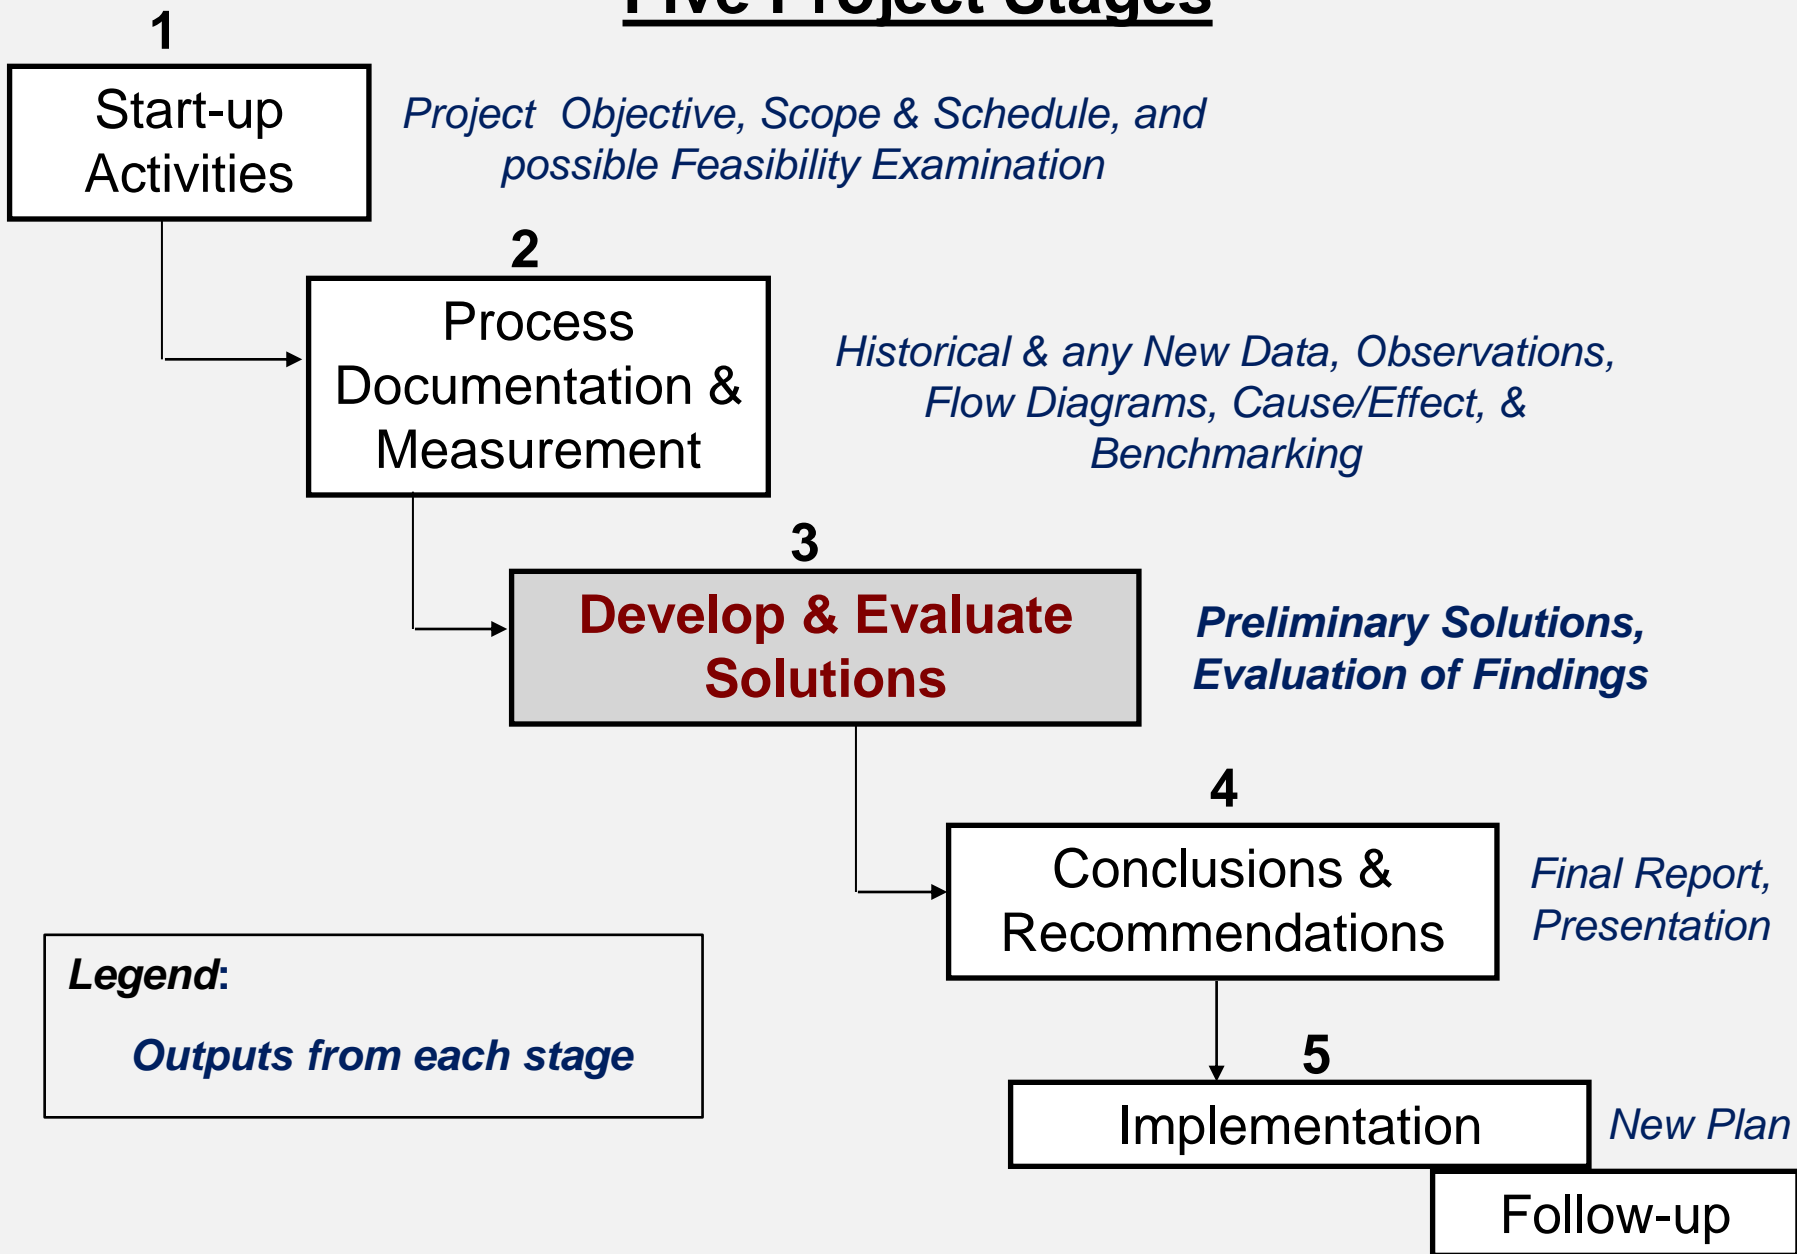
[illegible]

1

Start-up Activities

Project Objective, Scope & Schedule, and possible Feasibility Examination

2

Process Documentation & Measurement

Historical & any New Data, Observations, Flow Diagrams, Cause/Effect, & Benchmarking

3

Develop & Evaluate Solutions

Preliminary Solutions, Evaluation of Findings

4

Conclusions & Recommendations

Final Report, Presentation

Legend:

Outputs from each stage

5

Implementation

New Plan

Follow-up